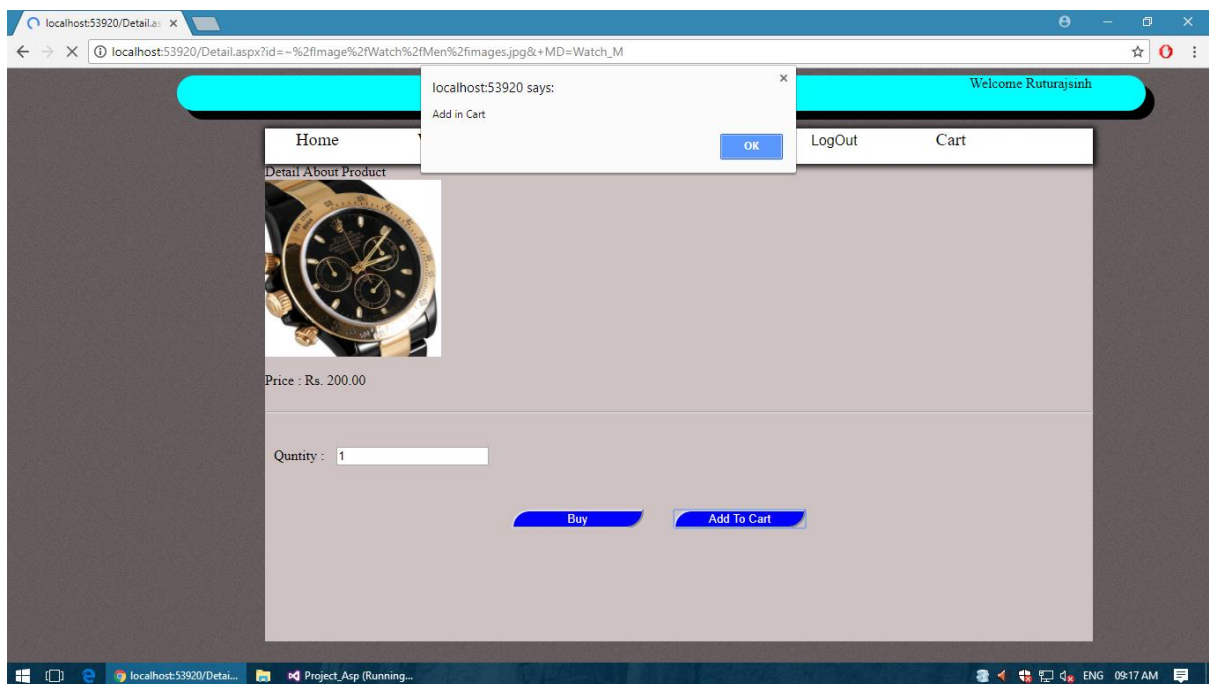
localhost:53920/Detail.as ×

localhost:53920/Detail.aspx?id=~%2fImage%2fWatch%2fMen%2fimages.jpg&+MD=Watch_M

localhost:53920 says:

Add in Cart

OK

Welcome Ruturajsinh

Home

LogOut

Cart

Detail About Product

Price : Rs. 200.00

Quntity : 1

Buy

Add To Cart

localhost:53920/Detai...

Project_Asp (Running...

ENG 09:17 AM